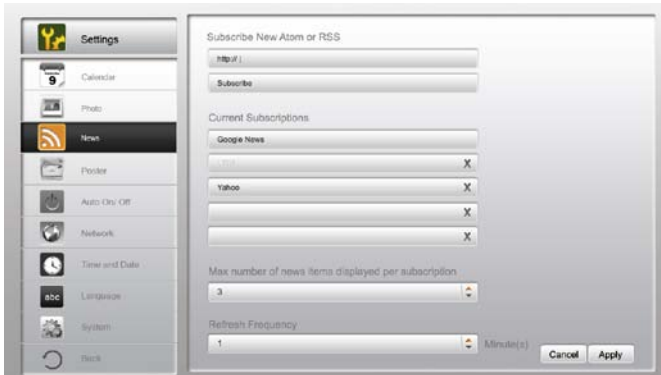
Settings
9
Calendar
Photo
News
Poster
Auto On/ Off
Network
Time and Date
abc
Language
System
Back

Subscribe New Atom or RSS
http://
Subscribe

Current Subscriptions
Google News
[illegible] X
Yahoo X
X
X

Max number of news items displayed per subscription
3

Refresh Frequency
1
Minute(s)

Cancel
Apply